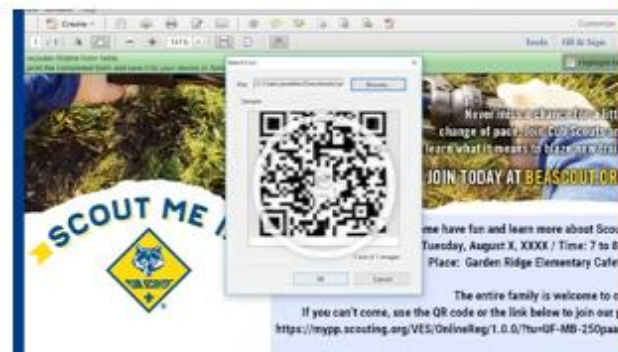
Create
Tools Fill & Sign
Browse...
OK Cancel
SCOUT ME I
Never miss a chance for a little change of pace. Join Cub Scouts and learn what it means to blaze new trails
JOIN TODAY AT BEASCOUT.OR
me have fun and learn more about Scou
Tuesday, August X, XXXX / Time: 7 to 8
Place: Garden Ridge Elementary Cafe
The entire family is welcome to c
If you can't come, use the QR code or the link below to join our
https://mypp.scouting.org/VES/OnlineReg/1.0.0/?tu=UF-MB-250paa